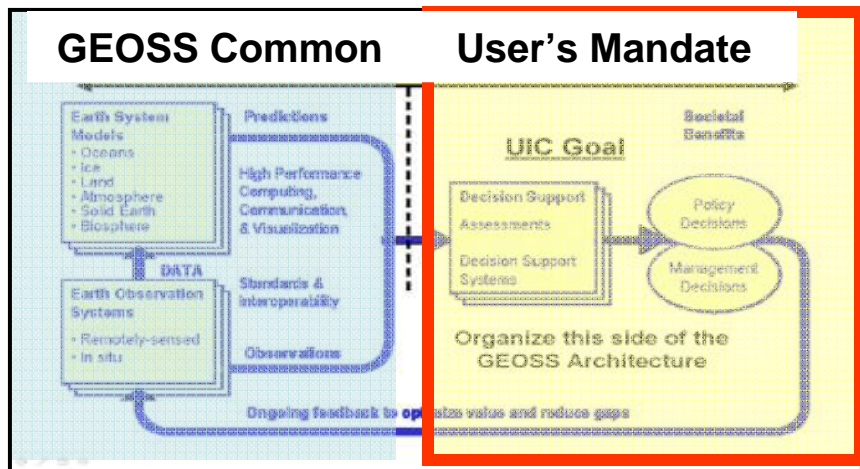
GEOSS Common User's Mandate

Earth System Models
- Oceans
- Ice
- Land
- Atmosphere
- Solid Earth
- Biosphere

Predictions

High Performance Computing, Communication, & Visualization

DATA

Earth Observation Systems
- Remotely-sensed
- In situ

Standards & Interoperability

Observations

Societal Benefits

UIC Goal

Decision Support

Assessments

Decision Support Systems

Policy Decisions

Management Decisions

Organize this side of the GEOSS Architecture

Ongoing feedback to optimize value and reduce gaps